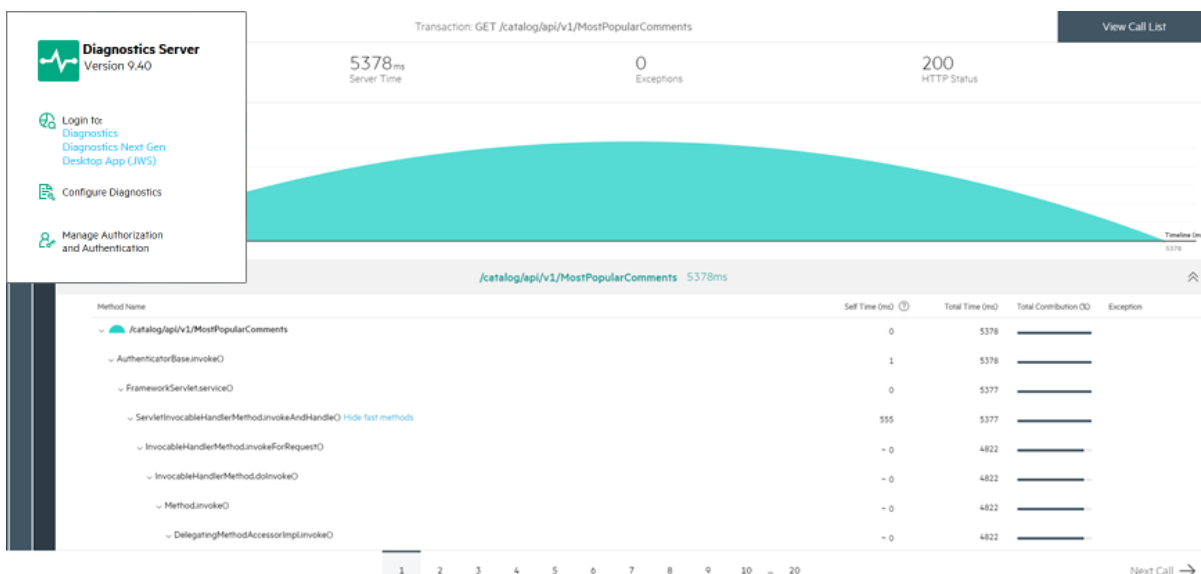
Diagnostics Server
Version 9.40

Login to:
Diagnostics
Diagnostics Next Gen
Desktop App (JWS)

Configure Diagnostics

Manage Authorization and Authentication

Transaction: GET /catalog/api/v1/MostPopularComments

View Call List

5378ms
Server Time

0
Exceptions

200
HTTP Status

Timeline (m
5378

/catalog/api/v1/MostPopularComments 5378ms

| Method Name | Self Time (ms) | Total Time (ms) | Total Contribution (%) | Exception |
|---|---|---|---|---|
| /catalog/api/v1/MostPopularComments | 0 | 5378 | | |
| AuthenticatorBase.invoke() | 1 | 5378 | | |
| FrameworkServlet.service() | 0 | 5377 | | |
| ServletInvocableHandlerMethod.invokeAndHandle() Hide fast methods | 555 | 5377 | | |
| InvocableHandlerMethod.invokeForRequest() | ~ 0 | 4822 | | |
| InvocableHandlerMethod.doInvoke() | ~ 0 | 4822 | | |
| Method.invoke() | ~ 0 | 4822 | | |
| DelegatingMethodAccessorImpl.invoke() | ~ 0 | 4822 | | |

1 2 3 4 5 6 7 8 9 10 ... 20

Next Call